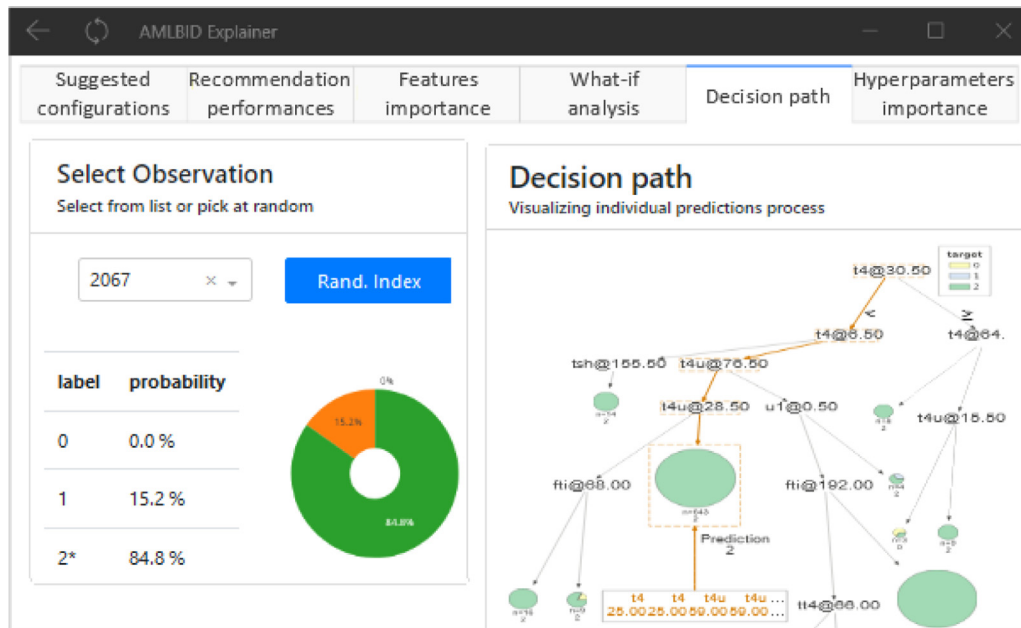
AMLBID Explainer

Suggested configurations | Recommendation performances | Features importance | What-if analysis | Decision path | Hyperparameters importance

Select Observation
Select from list or pick at random

2067 × ▾

Rand. Index

| label | probability |
|---|---|
| 0 | 0.0 % |
| 1 | 15.2 % |
| 2* | 84.8 % |

0%
15.2%
84.8%

Decision path
Visualizing individual predictions process

target
0
1
2

t4@30.50
<
≥
t4@8.50
t4@64.
tsh@155.50
t4u@76.50
t4u@28.50
u1@0.50
t4u@15.50
fti@88.00
fti@192.00
Prediction
2
t4 t4 t4u t4u ...
25.00 25.00 59.00 59.00 ...
tt4@68.00